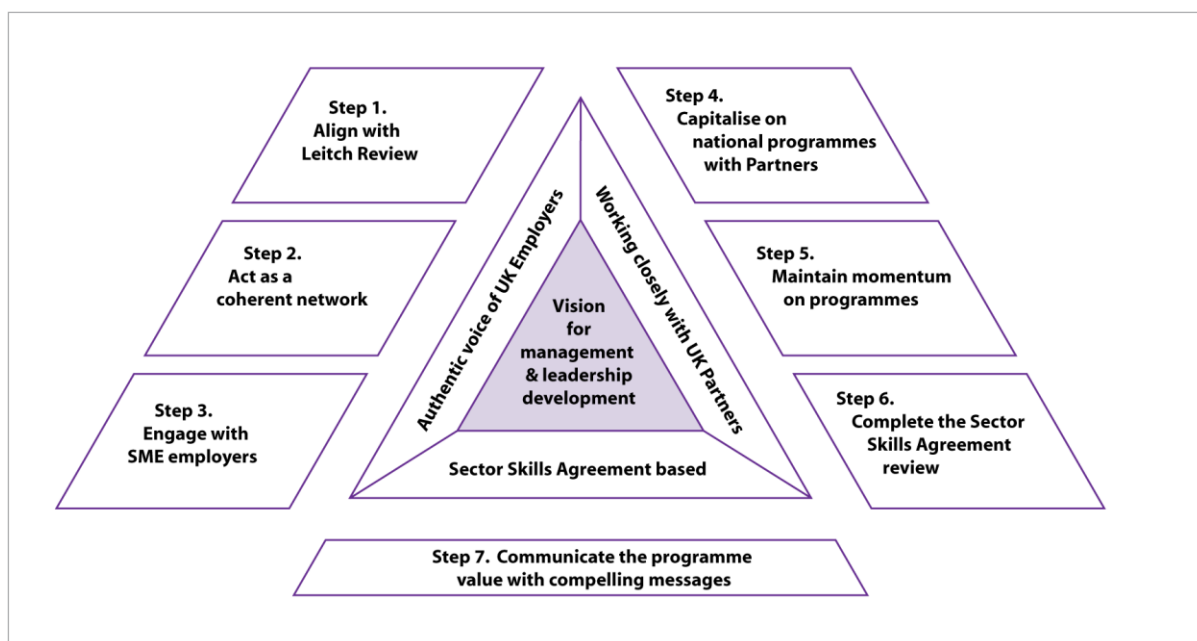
Step 1.
Align with
Leitch Review

Step 2.
Act as a
coherent network

Step 3.
Engage with
SME employers

Authentic voice of UK Employers

Working closely with UK Partners

Vision
for
management
& leadership
development

Sector Skills Agreement based

Step 4.
Capitalise on
national programmes
with Partners

Step 5.
Maintain momentum
on programmes

Step 6.
Complete the Sector
Skills Agreement
review

Step 7. Communicate the programme
value with compelling messages